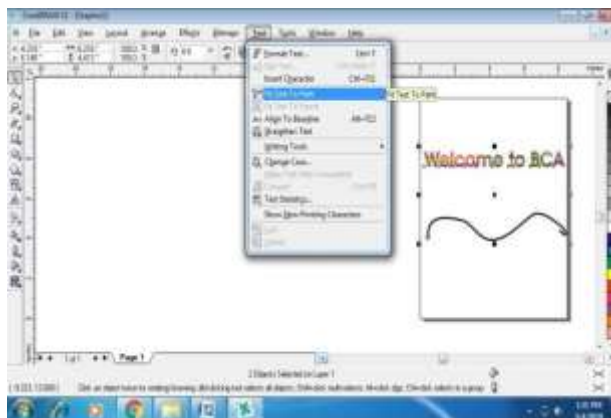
CorelDRAW X3 - [Graphic1]

File Edit View Layout Arrange Effects Bitmaps Text Tools Window Help

Format Text... Ctrl+T

Insert Character Ctrl+F11

Fit Text To Path

Fit Text To Path

Align To Baseline Alt+F12

Straighten Text

Writing Tools

Change Case...

Text Statistics...

Show Non-Printing Characters

Welcome to BCA

Page 1

2 Objects Selected on Layer 1